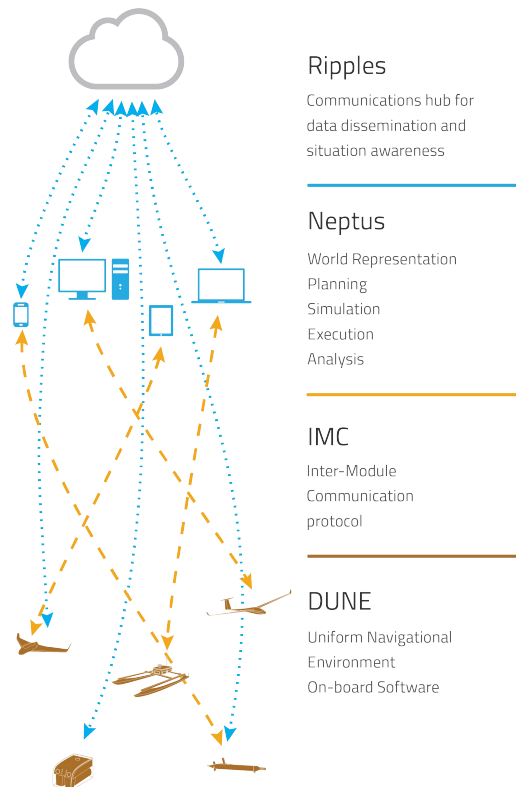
Ripples

Communications hub for data dissemination and situation awareness

Neptus

World Representation
Planning
Simulation
Execution
Analysis

IMC

Inter-Module Communication protocol

DUNE

Uniform Navigational Environment On-board Software